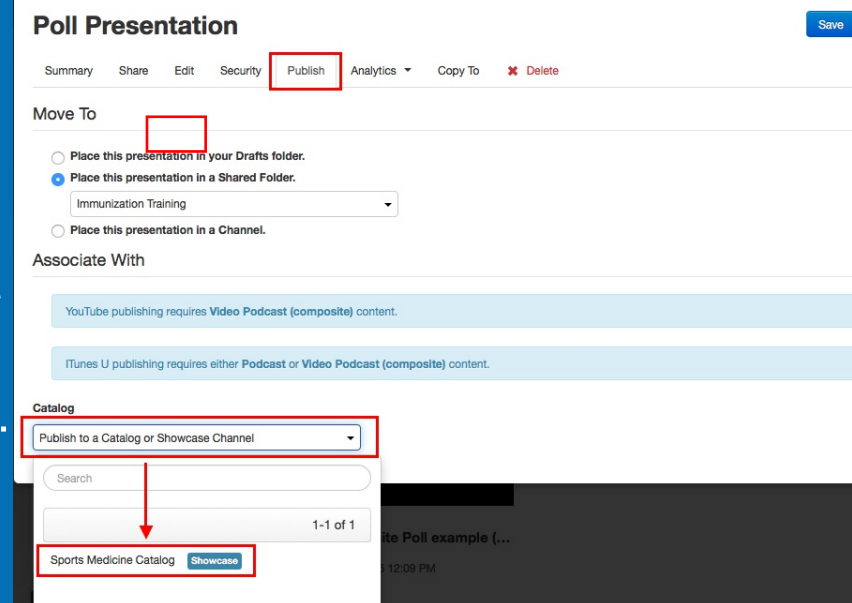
Poll Presentation

Save

Summary Share Edit Security Publish Analytics Copy To Delete

Move To

Place this presentation in your Drafts folder.

Place this presentation in a Shared Folder.

Immunization Training

Place this presentation in a Channel.

Associate With

YouTube publishing requires Video Podcast (composite) content.

iTunes U publishing requires either Podcast or Video Podcast (composite) content.

Catalog

Publish to a Catalog or Showcase Channel

Search

1-1 of 1

Sports Medicine Catalog Showcase

ite Poll example (...

5 12:09 PM